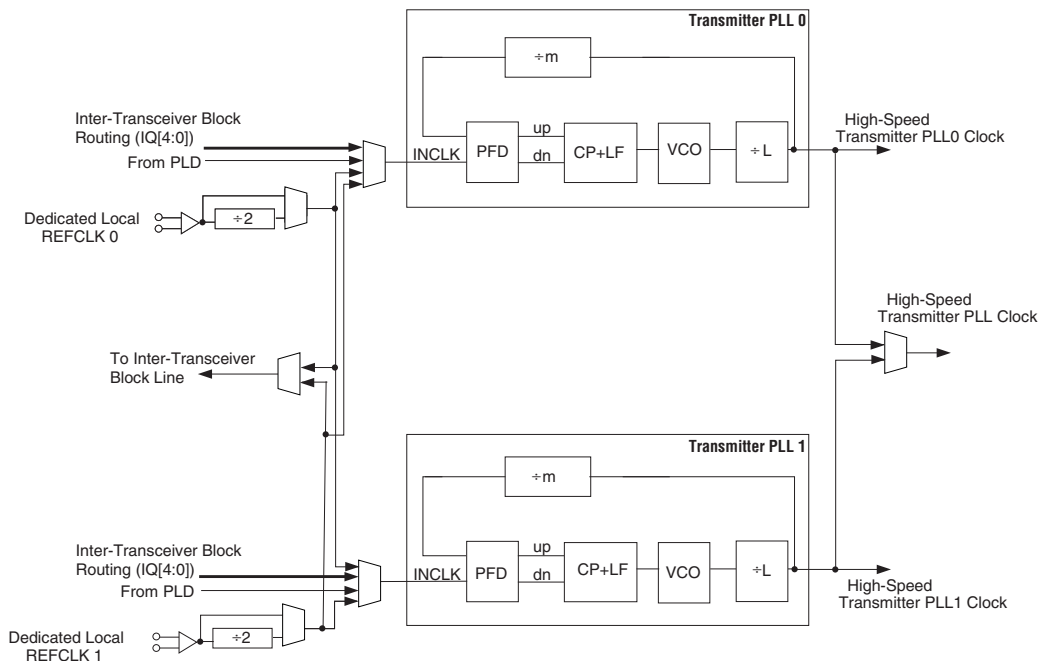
Transmitter PLL 0

÷m

Inter-Transceiver Block Routing (IQ[4:0])

From PLD

INCLK

PFD

up

dn

CP+LF

VCO

÷L

High-Speed Transmitter PLL0 Clock

÷2

Dedicated Local REFCLK 0

High-Speed Transmitter PLL Clock

To Inter-Transceiver Block Line

Transmitter PLL 1

÷m

Inter-Transceiver Block Routing (IQ[4:0])

From PLD

INCLK

PFD

up

dn

CP+LF

VCO

÷L

High-Speed Transmitter PLL1 Clock

÷2

Dedicated Local REFCLK 1